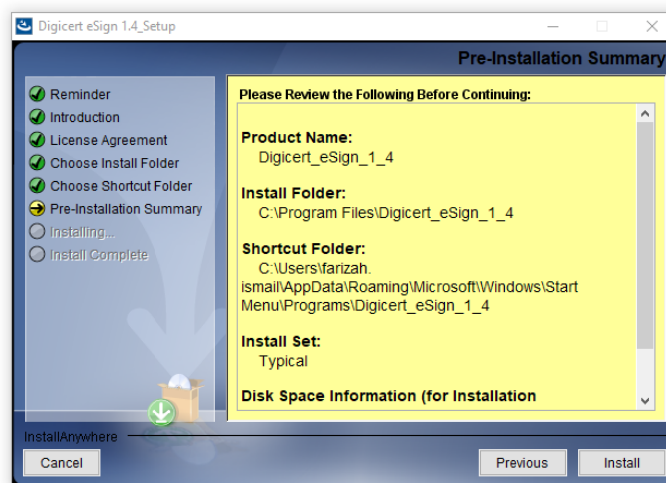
Digicert eSign 1.4_Setup

Pre-Installation Summary

Reminder
Introduction
License Agreement
Choose Install Folder
Choose Shortcut Folder
Pre-Installation Summary
Installing...
Install Complete

Please Review the Following Before Continuing:

Product Name:
Digicert_eSign_1_4

Install Folder:
C:\Program Files\Digicert_eSign_1_4

Shortcut Folder:
C:\Users\farizah.ismail\AppData\Roaming\Microsoft\Windows\Start Menu\Programs\Digicert_eSign_1_4

Install Set:
Typical

Disk Space Information (for Installation

InstallAnywhere

Cancel

Previous

Install